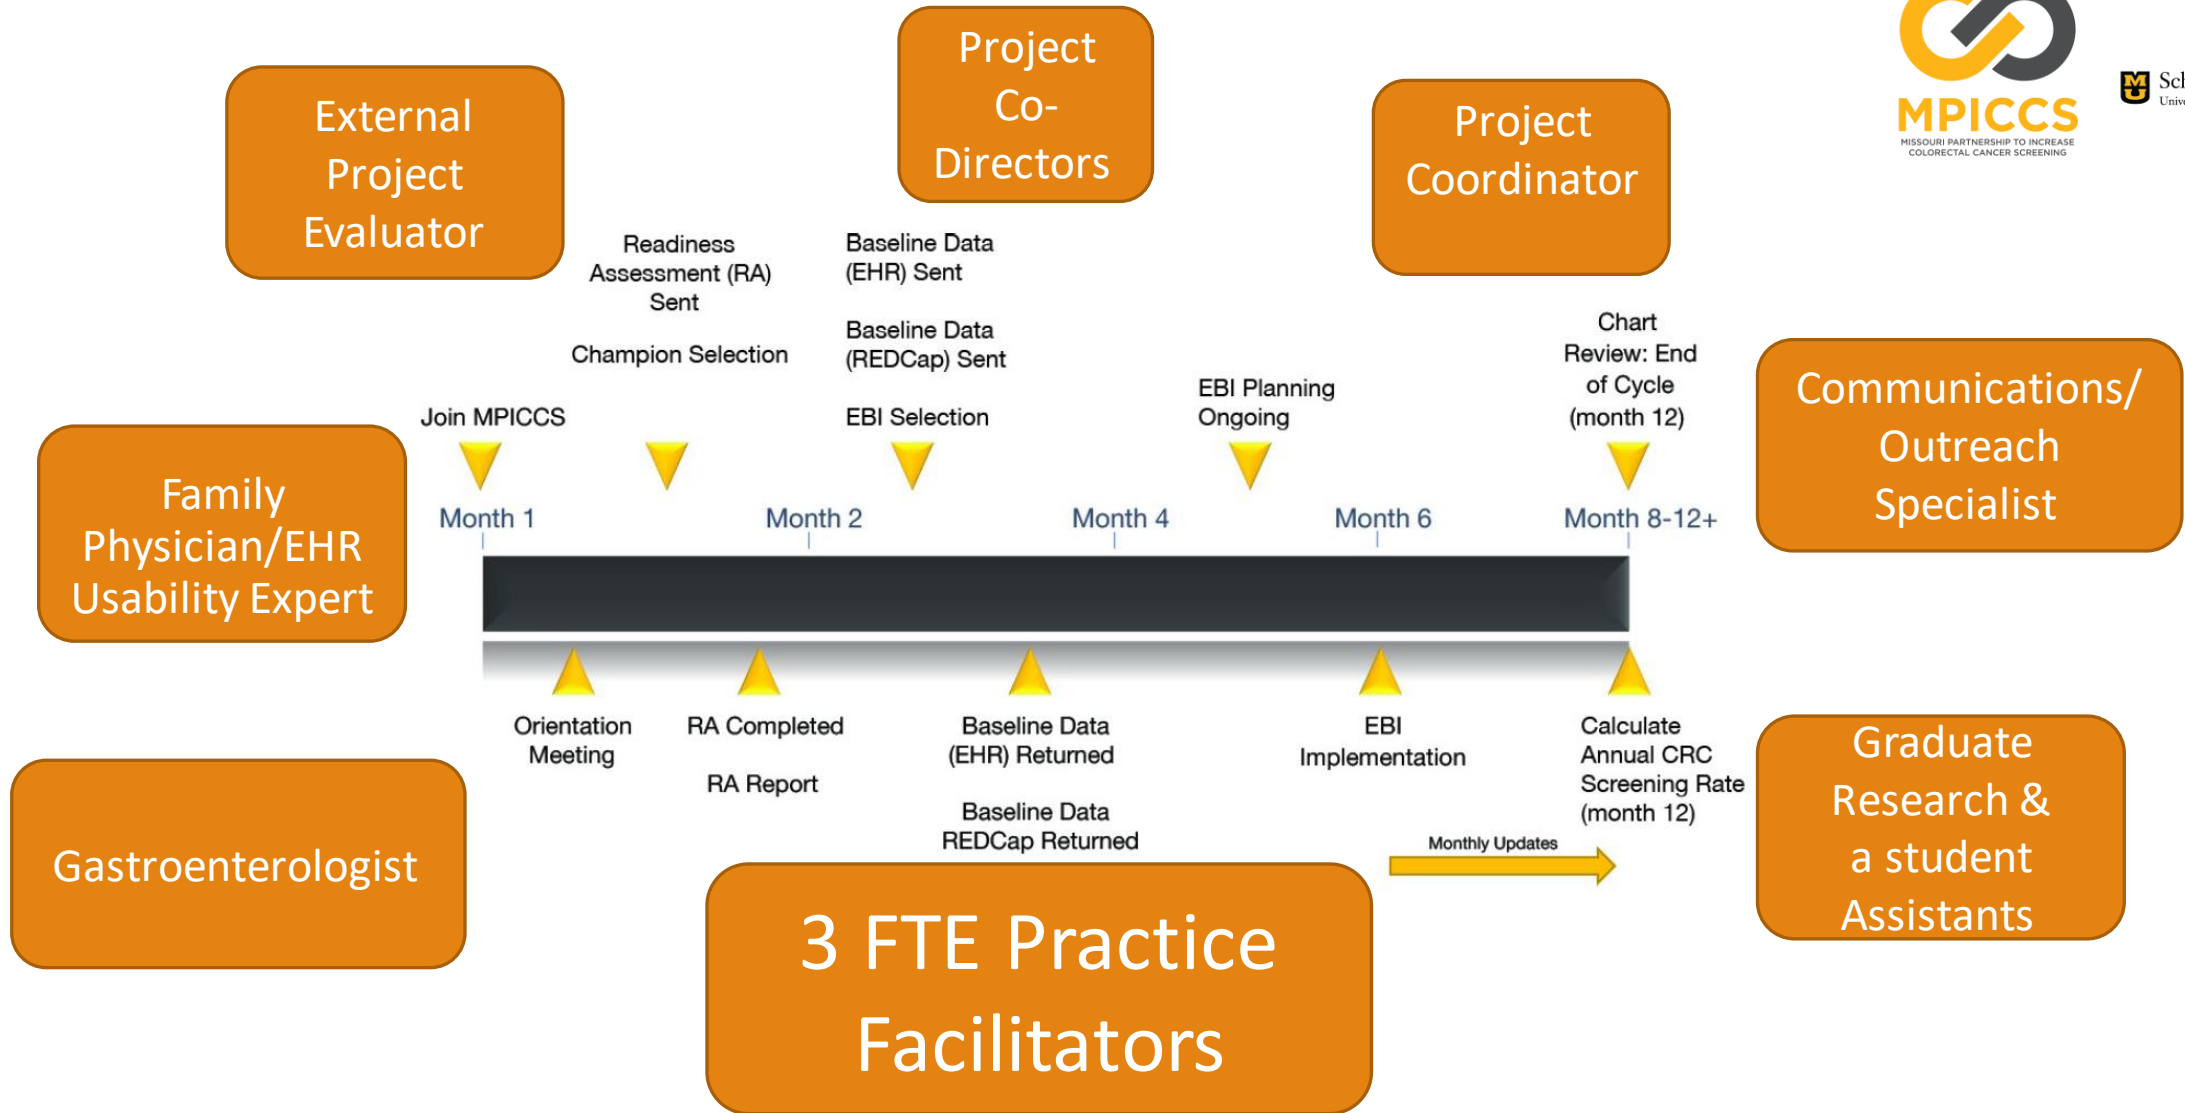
Project Co-Directors

External Project Evaluator

Project Coordinator

MPICCS
MISSOURI PARTNERSHIP TO INCREASE COLORECTAL CANCER SCREENING

Sc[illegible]
Univ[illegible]

Readiness Assessment (RA) Sent

Champion Selection

Baseline Data (EHR) Sent

Baseline Data (REDCap) Sent

EBI Selection

Join MPICCS

EBI Planning Ongoing

Chart Review: End of Cycle (month 12)

Communications/ Outreach Specialist

Family Physician/EHR Usability Expert

Month 1

Month 2

Month 4

Month 6

Month 8-12+

Orientation Meeting

RA Completed

RA Report

Baseline Data (EHR) Returned

Baseline Data REDCap Returned

EBI Implementation

Calculate Annual CRC Screening Rate (month 12)

Monthly Updates

Graduate Research & a student Assistants

Gastroenterologist

3 FTE Practice Facilitators